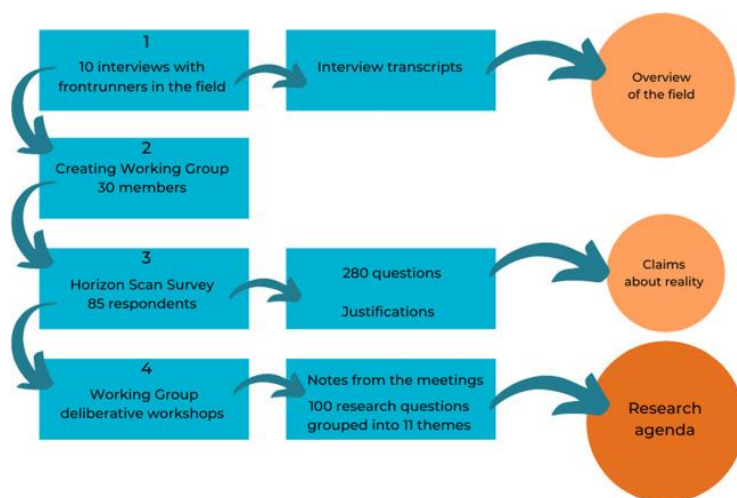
1
10 interviews with frontrunners in the field

Interview transcripts

Overview of the field

2
Creating Working Group
30 members

3
Horizon Scan Survey
85 respondents

280 questions

Justifications

Claims about reality

4
Working Group deliberative workshops

Notes from the meetings

100 research questions grouped into 11 themes

Research agenda